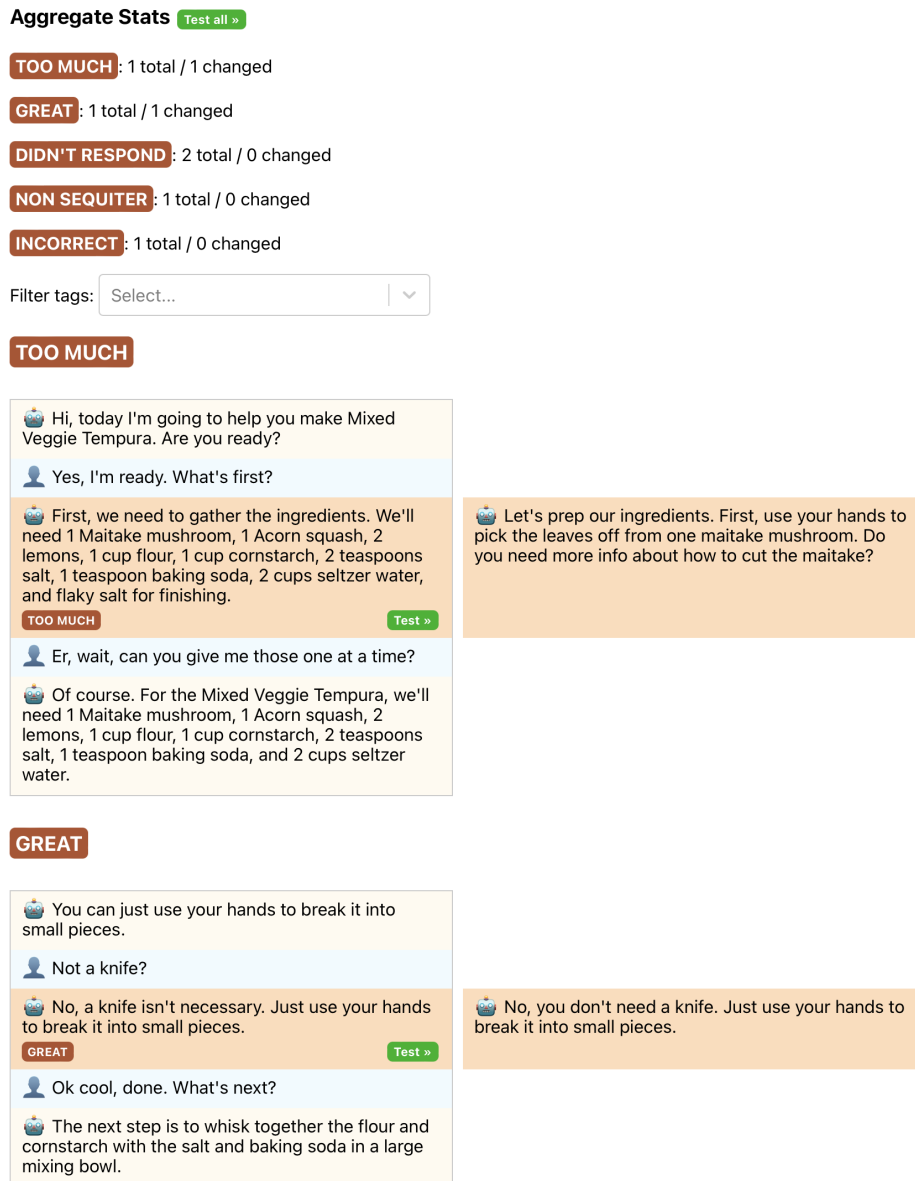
Aggregate Stats Test all »

TOO MUCH: 1 total / 1 changed

GREAT: 1 total / 1 changed

DIDN'T RESPOND: 2 total / 0 changed

NON SEQUITER: 1 total / 0 changed

INCORRECT: 1 total / 0 changed

Filter tags: Select...

TOO MUCH

🤖 Hi, today I'm going to help you make Mixed Veggie Tempura. Are you ready?

👤 Yes, I'm ready. What's first?

🤖 First, we need to gather the ingredients. We'll need 1 Maitake mushroom, 1 Acorn squash, 2 lemons, 1 cup flour, 1 cup cornstarch, 2 teaspoons salt, 1 teaspoon baking soda, 2 cups seltzer water, and flaky salt for finishing.

TOO MUCH Test »

🤖 Let's prep our ingredients. First, use your hands to pick the leaves off from one maitake mushroom. Do you need more info about how to cut the maitake?

👤 Er, wait, can you give me those one at a time?

🤖 Of course. For the Mixed Veggie Tempura, we'll need 1 Maitake mushroom, 1 Acorn squash, 2 lemons, 1 cup flour, 1 cup cornstarch, 2 teaspoons salt, 1 teaspoon baking soda, and 2 cups seltzer water.

GREAT

🤖 You can just use your hands to break it into small pieces.

👤 Not a knife?

🤖 No, a knife isn't necessary. Just use your hands to break it into small pieces.

GREAT Test »

🤖 No, you don't need a knife. Just use your hands to break it into small pieces.

👤 Ok cool, done. What's next?

🤖 The next step is to whisk together the flour and cornstarch with the salt and baking soda in a large mixing bowl.